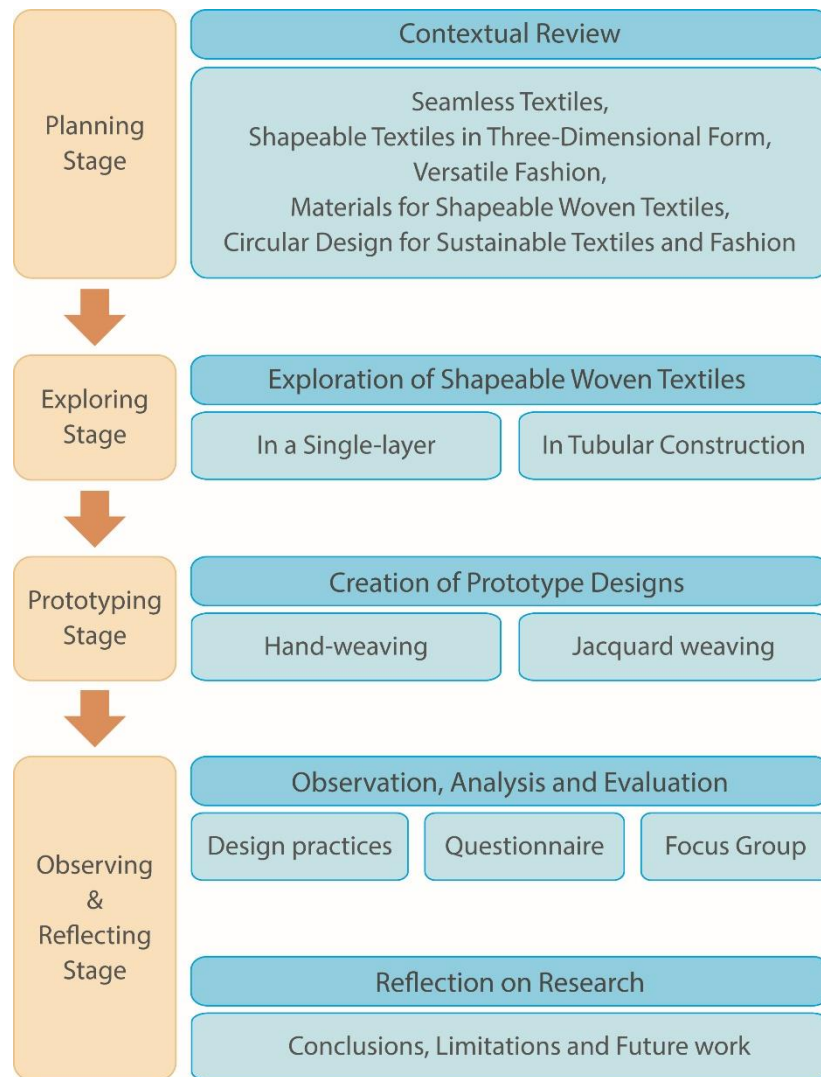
Planning Stage

Contextual Review

Seamless Textiles,
Shapeable Textiles in Three-Dimensional Form,
Versatile Fashion,
Materials for Shapeable Woven Textiles,
Circular Design for Sustainable Textiles and Fashion

Exploring Stage

Exploration of Shapeable Woven Textiles

In a Single-layer

In Tubular Construction

Prototyping Stage

Creation of Prototype Designs

Hand-weaving

Jacquard weaving

Observing & Reflecting Stage

Observation, Analysis and Evaluation

Design practices

Questionnaire

Focus Group

Reflection on Research

Conclusions, Limitations and Future work